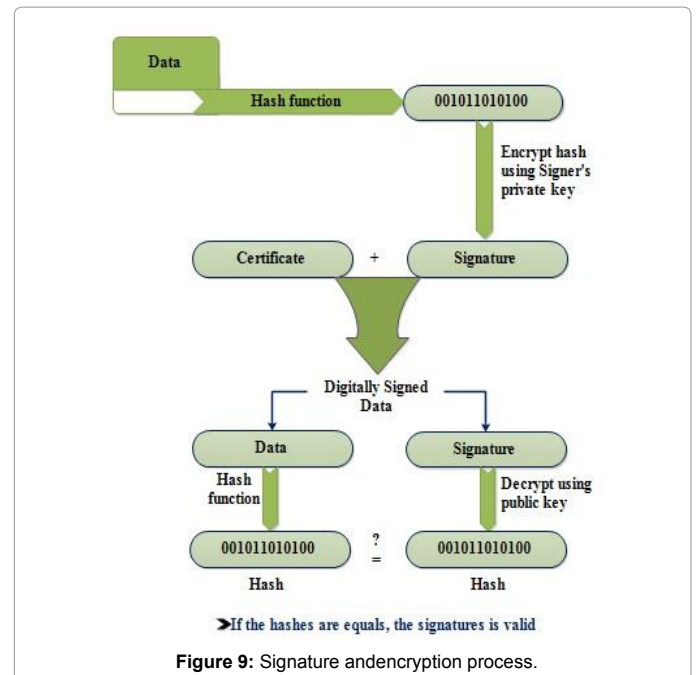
Data

Hash function

001011010100

Encrypt hash using Signer's private key

Certificate

+

Signature

Digitally Signed Data

Data

Signature

Hash function

Decrypt using public key

001011010100

?
=

001011010100

Hash

Hash

➤If the hashes are equals, the signatures is valid

**Figure 9:** Signature andencryption process.